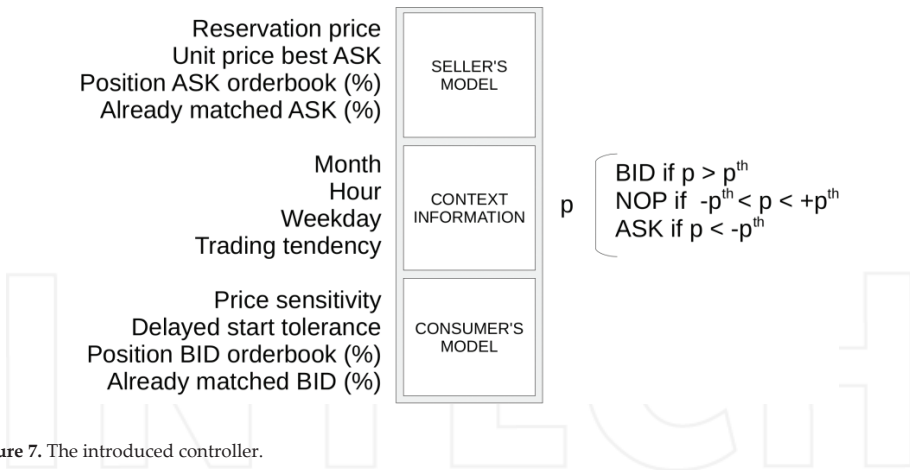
Reservation price
Unit price best ASK
Position ASK orderbook (%)
Already matched ASK (%)

SELLER'S MODEL

Month
Hour
Weekday
Trading tendency

CONTEXT INFORMATION

p

BID if $p > p^{th}$
NOP if $-p^{th} < p < +p^{th}$
ASK if $p < -p^{th}$

Price sensitivity
Delayed start tolerance
Position BID orderbook (%)
Already matched BID (%)

CONSUMER'S MODEL

ure 7. The introduced controller.